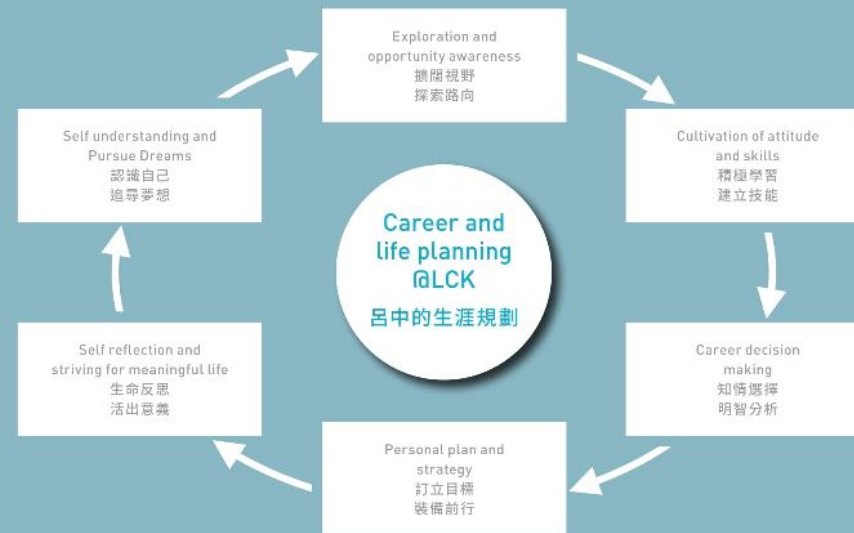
Exploration and opportunity awareness
擴闊視野
探索路向

Cultivation of attitude and skills
積極學習
建立技能

Career decision making
知情選擇
明智分析

Personal plan and strategy
訂立目標
裝備前行

Self reflection and striving for meaningful life
生命反思
活出意義

Self understanding and Pursue Dreams
認識自己
追尋夢想

Career and life planning @LCK
呂中的生涯規劃